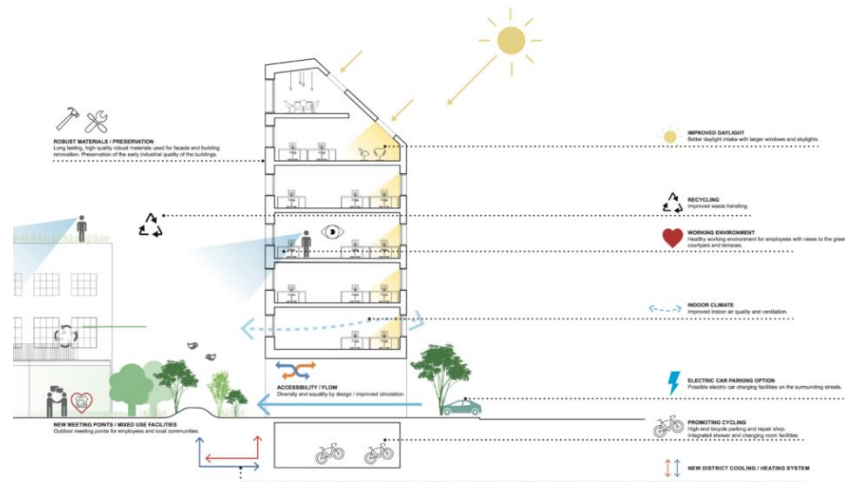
ROBUST MATERIALS / PRESERVATION
Long lasting, high quality robust materials used for facade and building renovation. Preservation of the early industrial quality of the buildings.

IMPROVED DAYLIGHT
Better daylight intake with larger windows and skylights.

RECYCLING
Improved waste handling.

WORKING ENVIRONMENT
Healthy working environment for employees with views to the green courtyard and terraces.

INDOOR CLIMATE
Improved indoor air quality and ventilation.

ACCESSIBILITY / FLOW
Diversity and equality by design / improved circulation.

ELECTRIC CAR PARKING OPTION
Possible electric car charging facilities on the surrounding streets.

NEW MEETING POINTS / MIXED USE FACILITIES
Outdoor meeting points for employees and local communities.

PROMOTING CYCLING
High-end bicycle parking and repair shop. Integrated shower and changing room facilities.

NEW DISTRICT COOLING / HEATING SYSTEM